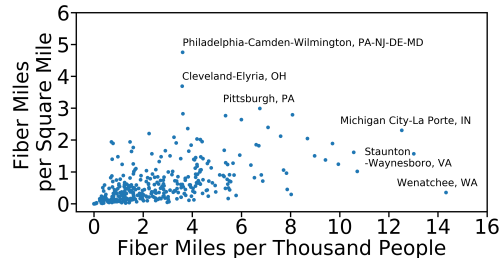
Fiber Miles per Square Mile

6
5
4
3
2
1
0

Philadelphia-Camden-Wilmington, PA-NJ-DE-MD
Cleveland-Elyria, OH
Pittsburgh, PA
Michigan City-La Porte, IN
Staunton
-Waynesboro, VA
Wenatchee, WA

0 2 4 6 8 10 12 14 16

Fiber Miles per Thousand People